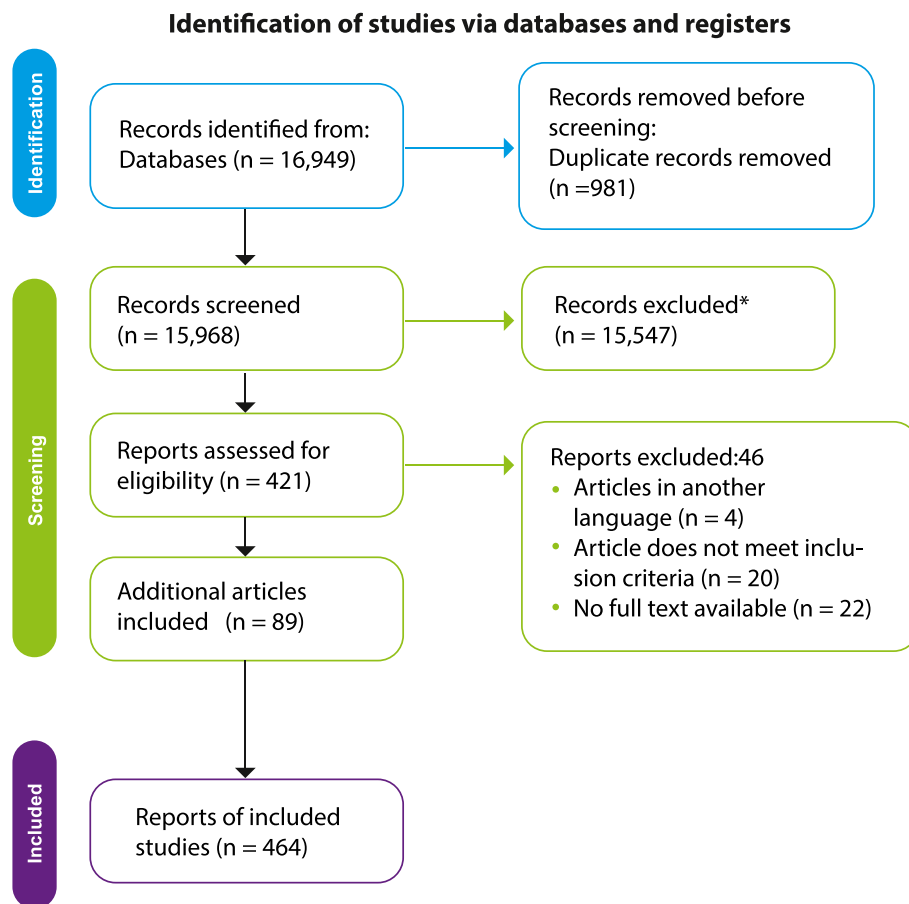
Identification of studies via databases and registers

Identification

Records identified from:
Databases (n = 16,949)

Records removed before screening:
Duplicate records removed (n =981)

Screening

Records screened (n = 15,968)

Records excluded* (n = 15,547)

Reports assessed for eligibility (n = 421)

Reports excluded:46
- Articles in another language (n = 4)
- Article does not meet inclusion criteria (n = 20)
- No full text available (n = 22)

Additional articles included (n = 89)

Included

Reports of included studies (n = 464)